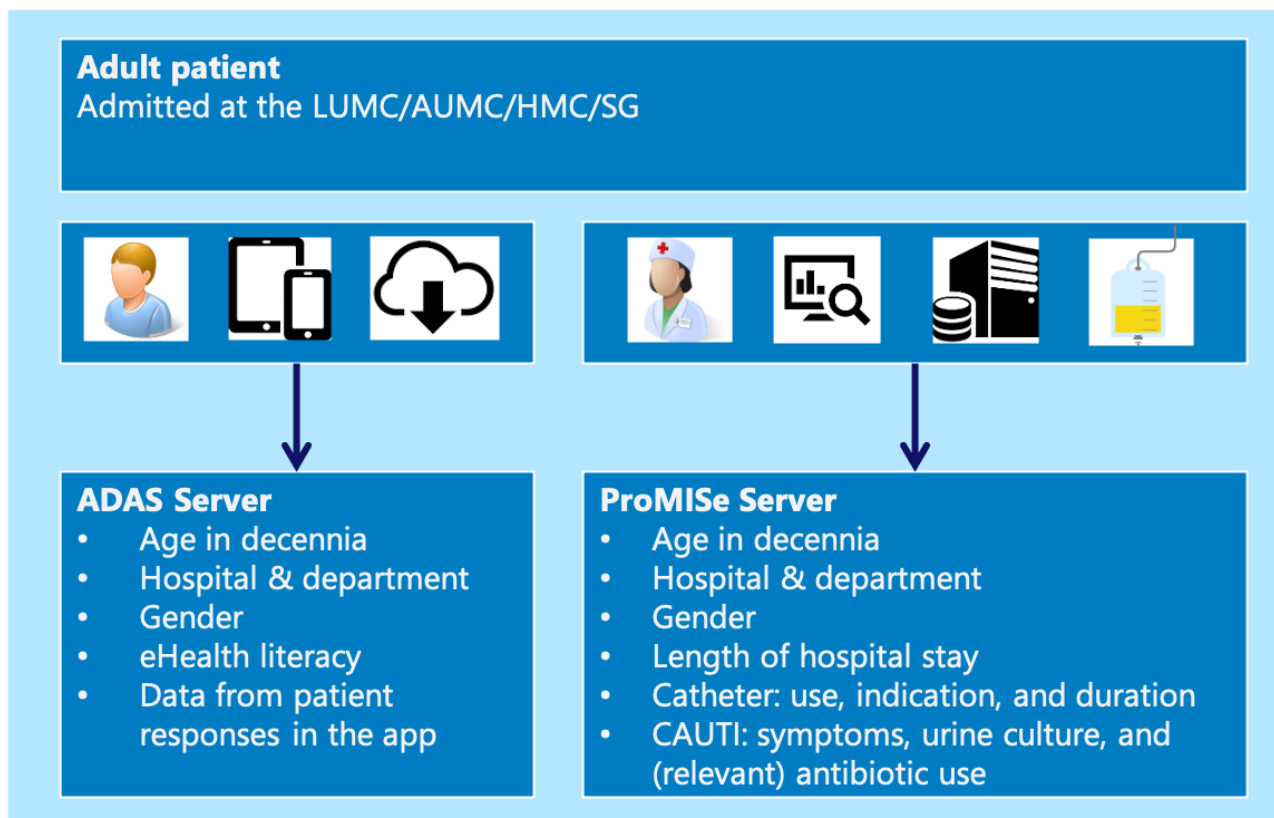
**Adult patient**
Admitted at the LUMC/AUMC/HMC/SG

**ADAS Server**
- Age in decennia
- Hospital & department
- Gender
- eHealth literacy
- Data from patient responses in the app

**ProMISe Server**
- Age in decennia
- Hospital & department
- Gender
- Length of hospital stay
- Catheter: use, indication, and duration
- CAUTI: symptoms, urine culture, and (relevant) antibiotic use